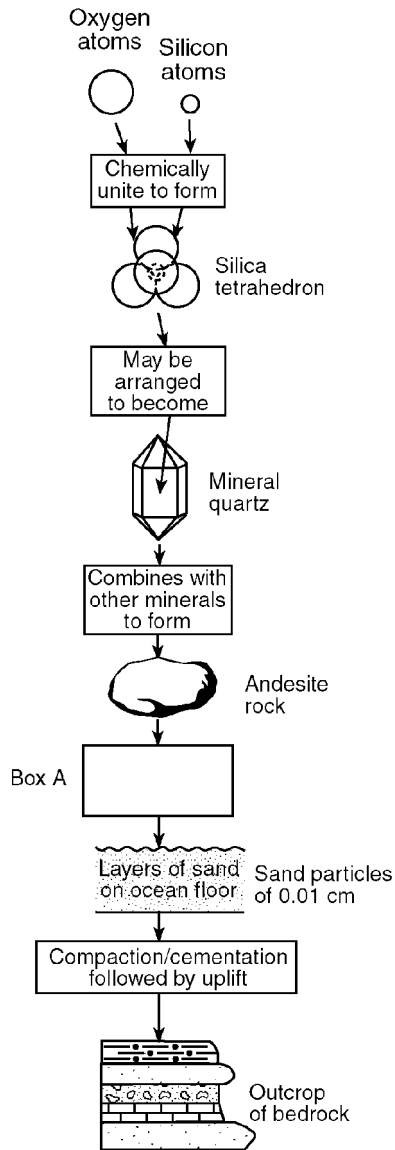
Oxygen atoms

Silicon atoms

Chemically unite to form

Silica tetrahedron

May be arranged to become

Mineral quartz

Combines with other minerals to form

Andesite rock

Box A

Layers of sand on ocean floor

Sand particles of 0.01 cm

Compaction/cementation followed by uplift

Outcrop of bedrock